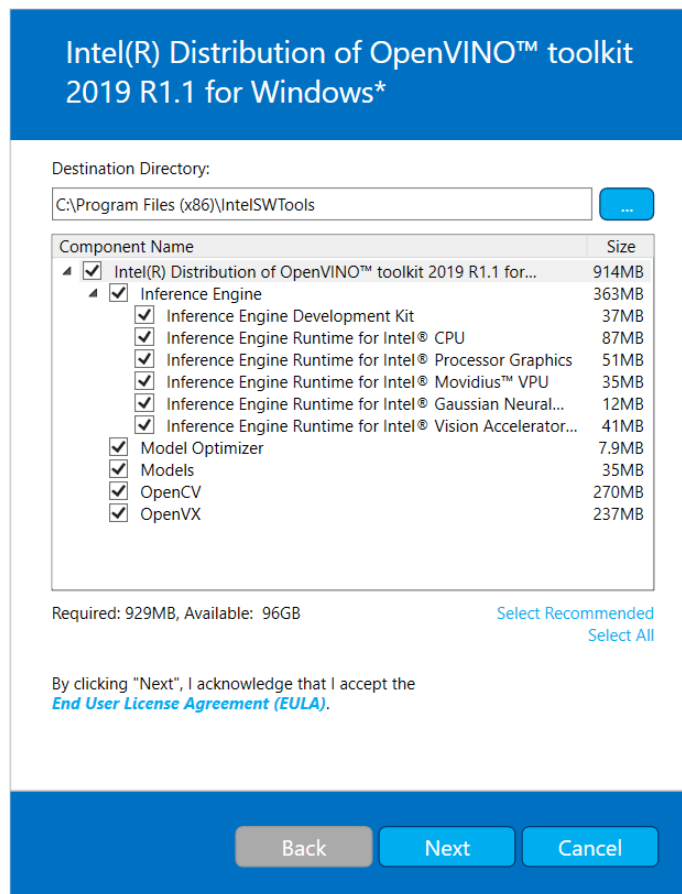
Intel(R) Distribution of OpenVINO™ toolkit 2019 R1.1 for Windows*

Destination Directory:

C:\Program Files (x86)\IntelSWTools

...

| Component Name | Size |
|---|---|
| Intel(R) Distribution of OpenVINO™ toolkit 2019 R1.1 for... | 914MB |
| Inference Engine | 363MB |
| Inference Engine Development Kit | 37MB |
| Inference Engine Runtime for Intel® CPU | 87MB |
| Inference Engine Runtime for Intel® Processor Graphics | 51MB |
| Inference Engine Runtime for Intel® Movidius™ VPU | 35MB |
| Inference Engine Runtime for Intel® Gaussian Neural... | 12MB |
| Inference Engine Runtime for Intel® Vision Accelerator... | 41MB |
| Model Optimizer | 7.9MB |
| Models | 35MB |
| OpenCV | 270MB |
| OpenVX | 237MB |

Required: 929MB, Available: 96GB

Select Recommended

Select All

By clicking "Next", I acknowledge that I accept the End User License Agreement (EULA).

Back

Next

Cancel